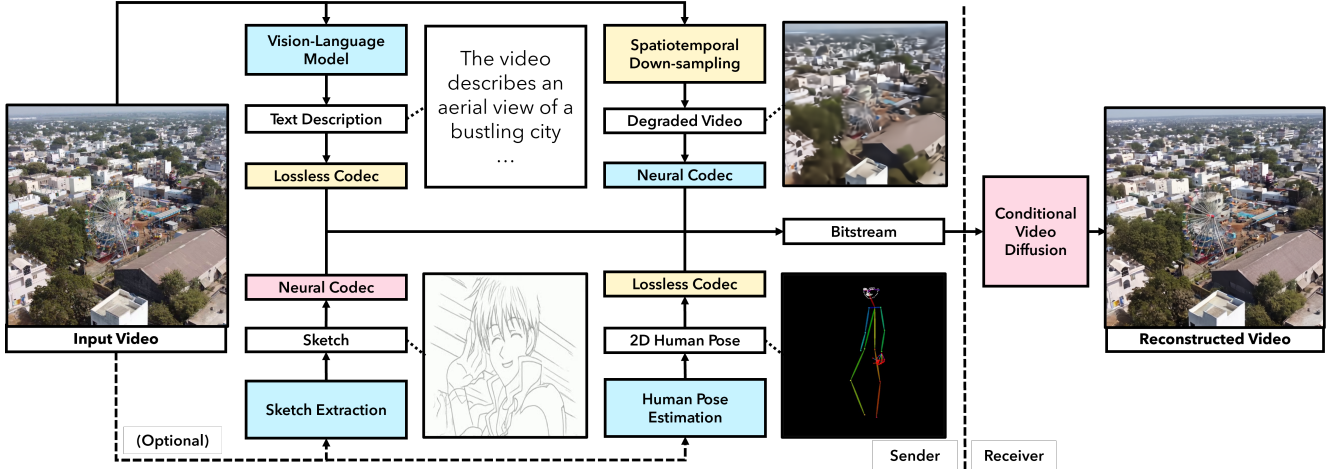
Vision-Language Model

Text Description

Lossless Codec

The video describes an aerial view of a bustling city ...

Spatiotemporal Down-sampling

Degraded Video

Neural Codec

Input Video

Bitstream

Conditional Video Diffusion

Reconstructed Video

Neural Codec

Sketch

Sketch Extraction

Lossless Codec

2D Human Pose

Human Pose Estimation

(Optional)

Sender

Receiver